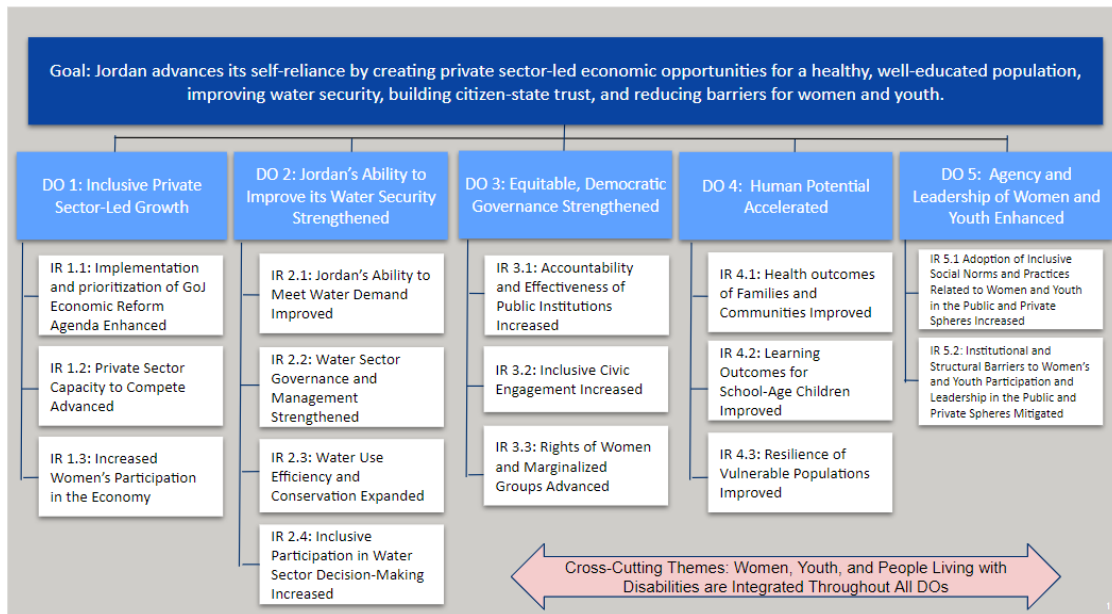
Goal: Jordan advances its self-reliance by creating private sector-led economic opportunities for a healthy, well-educated population, improving water security, building citizen-state trust, and reducing barriers for women and youth.

DO 1: Inclusive Private Sector-Led Growth

IR 1.1: Implementation and prioritization of GoJ Economic Reform Agenda Enhanced

IR 1.2: Private Sector Capacity to Compete Advanced

IR 1.3: Increased Women's Participation in the Economy

DO 2: Jordan's Ability to Improve its Water Security Strengthened

IR 2.1: Jordan's Ability to Meet Water Demand Improved

IR 2.2: Water Sector Governance and Management Strengthened

IR 2.3: Water Use Efficiency and Conservation Expanded

IR 2.4: Inclusive Participation in Water Sector Decision-Making Increased

DO 3: Equitable, Democratic Governance Strengthened

IR 3.1: Accountability and Effectiveness of Public Institutions Increased

IR 3.2: Inclusive Civic Engagement Increased

IR 3.3: Rights of Women and Marginalized Groups Advanced

DO 4: Human Potential Accelerated

IR 4.1: Health outcomes of Families and Communities Improved

IR 4.2: Learning Outcomes for School-Age Children Improved

IR 4.3: Resilience of Vulnerable Populations Improved

DO 5: Agency and Leadership of Women and Youth Enhanced

IR 5.1 Adoption of Inclusive Social Norms and Practices Related to Women and Youth in the Public and Private Spheres Increased

IR 5.2: Institutional and Structural Barriers to Women's and Youth Participation and Leadership in the Public and Private Spheres Mitigated

Cross-Cutting Themes: Women, Youth, and People Living with Disabilities are Integrated Throughout All DOs